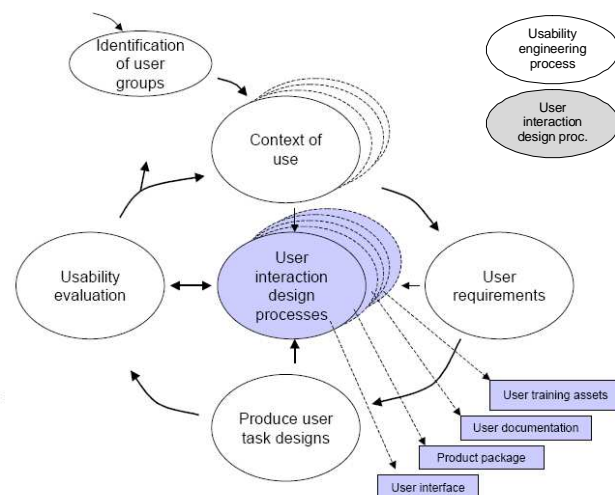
Identification of user groups

Usability engineering process

User interaction design proc.

Context of use

Usability evaluation

User interaction design processes

User requirements

Produce user task designs

User training assets

User documentation

Product package

User interface